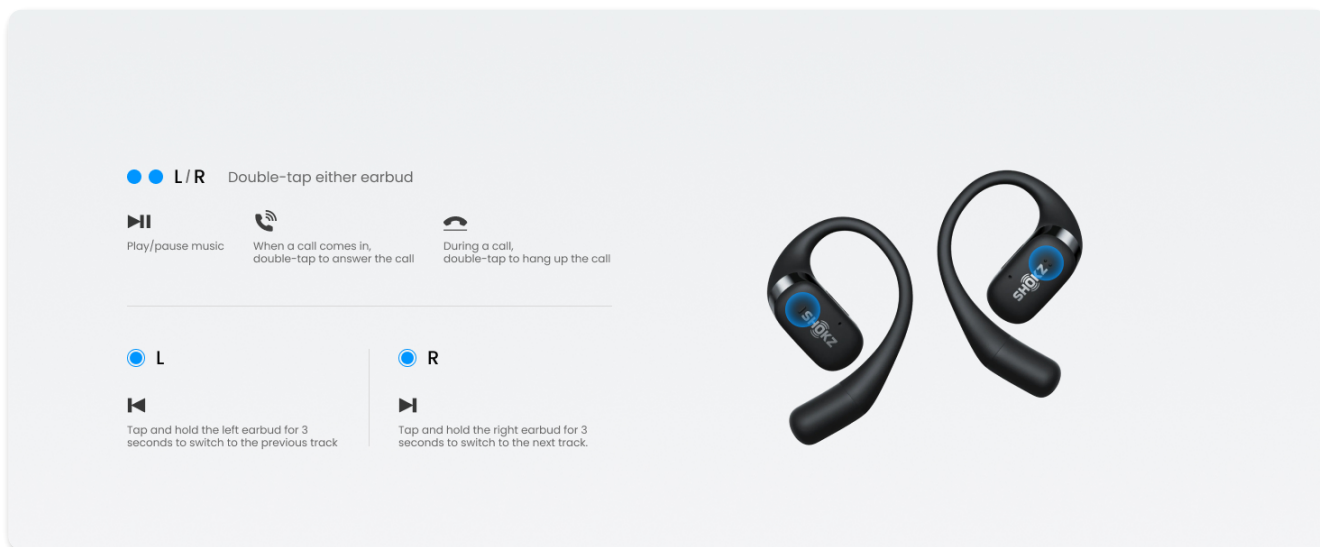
L / R Double-tap either earbud

Play/pause music

When a call comes in, double-tap to answer the call

During a call, double-tap to hang up the call

L

Tap and hold the left earbud for 3 seconds to switch to the previous track

R

Tap and hold the right earbud for 3 seconds to switch to the next track.

SHOKZ

SHOKZ